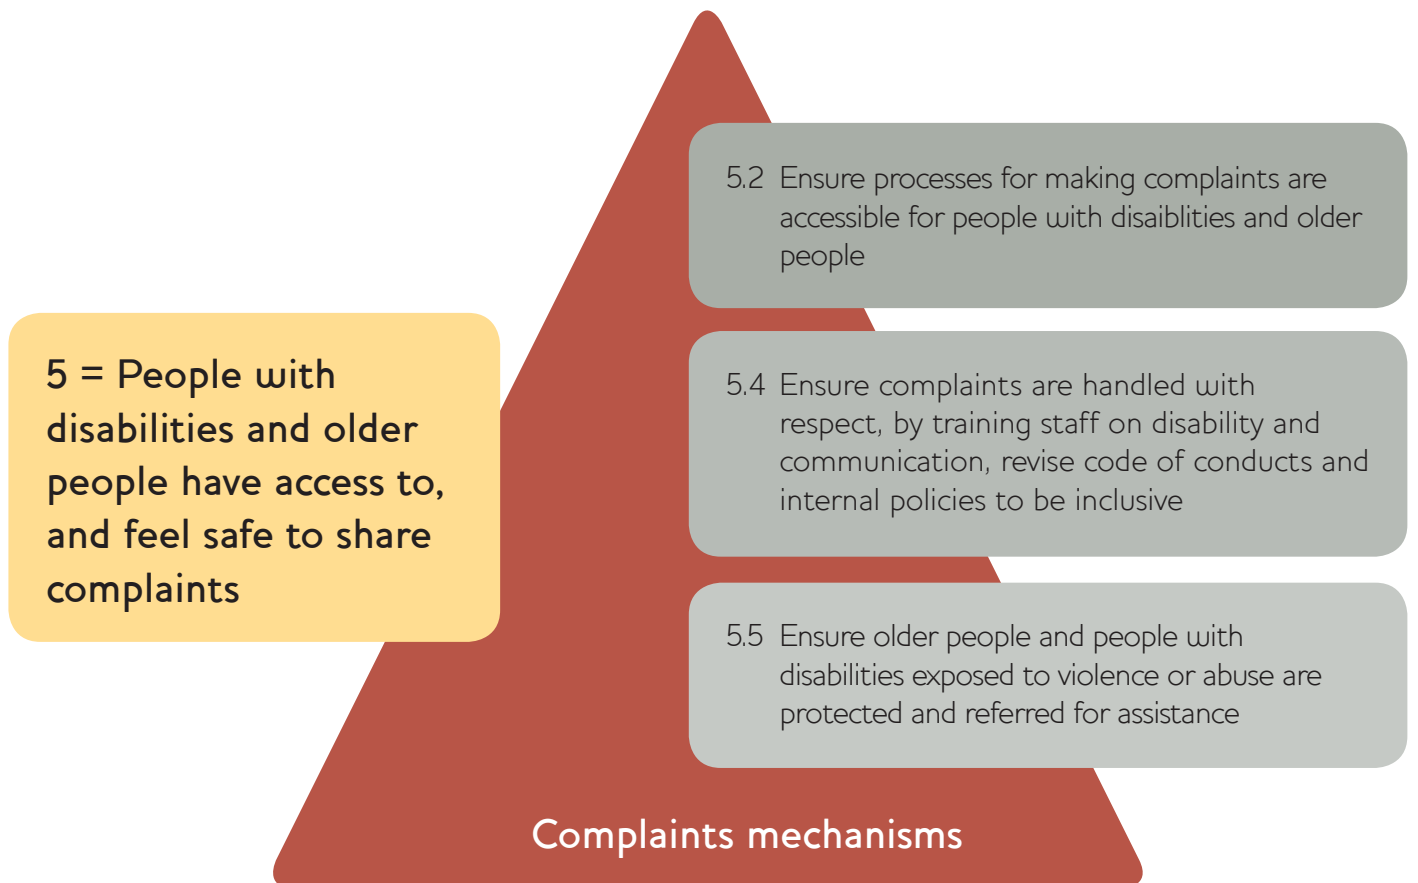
5 = People with disabilities and older people have access to, and feel safe to share complaints

5.2 Ensure processes for making complaints are accessible for people with disabilities and older people

5.4 Ensure complaints are handled with respect, by training staff on disability and communication, revise code of conducts and internal policies to be inclusive

5.5 Ensure older people and people with disabilities exposed to violence or abuse are protected and referred for assistance

Complaints mechanisms